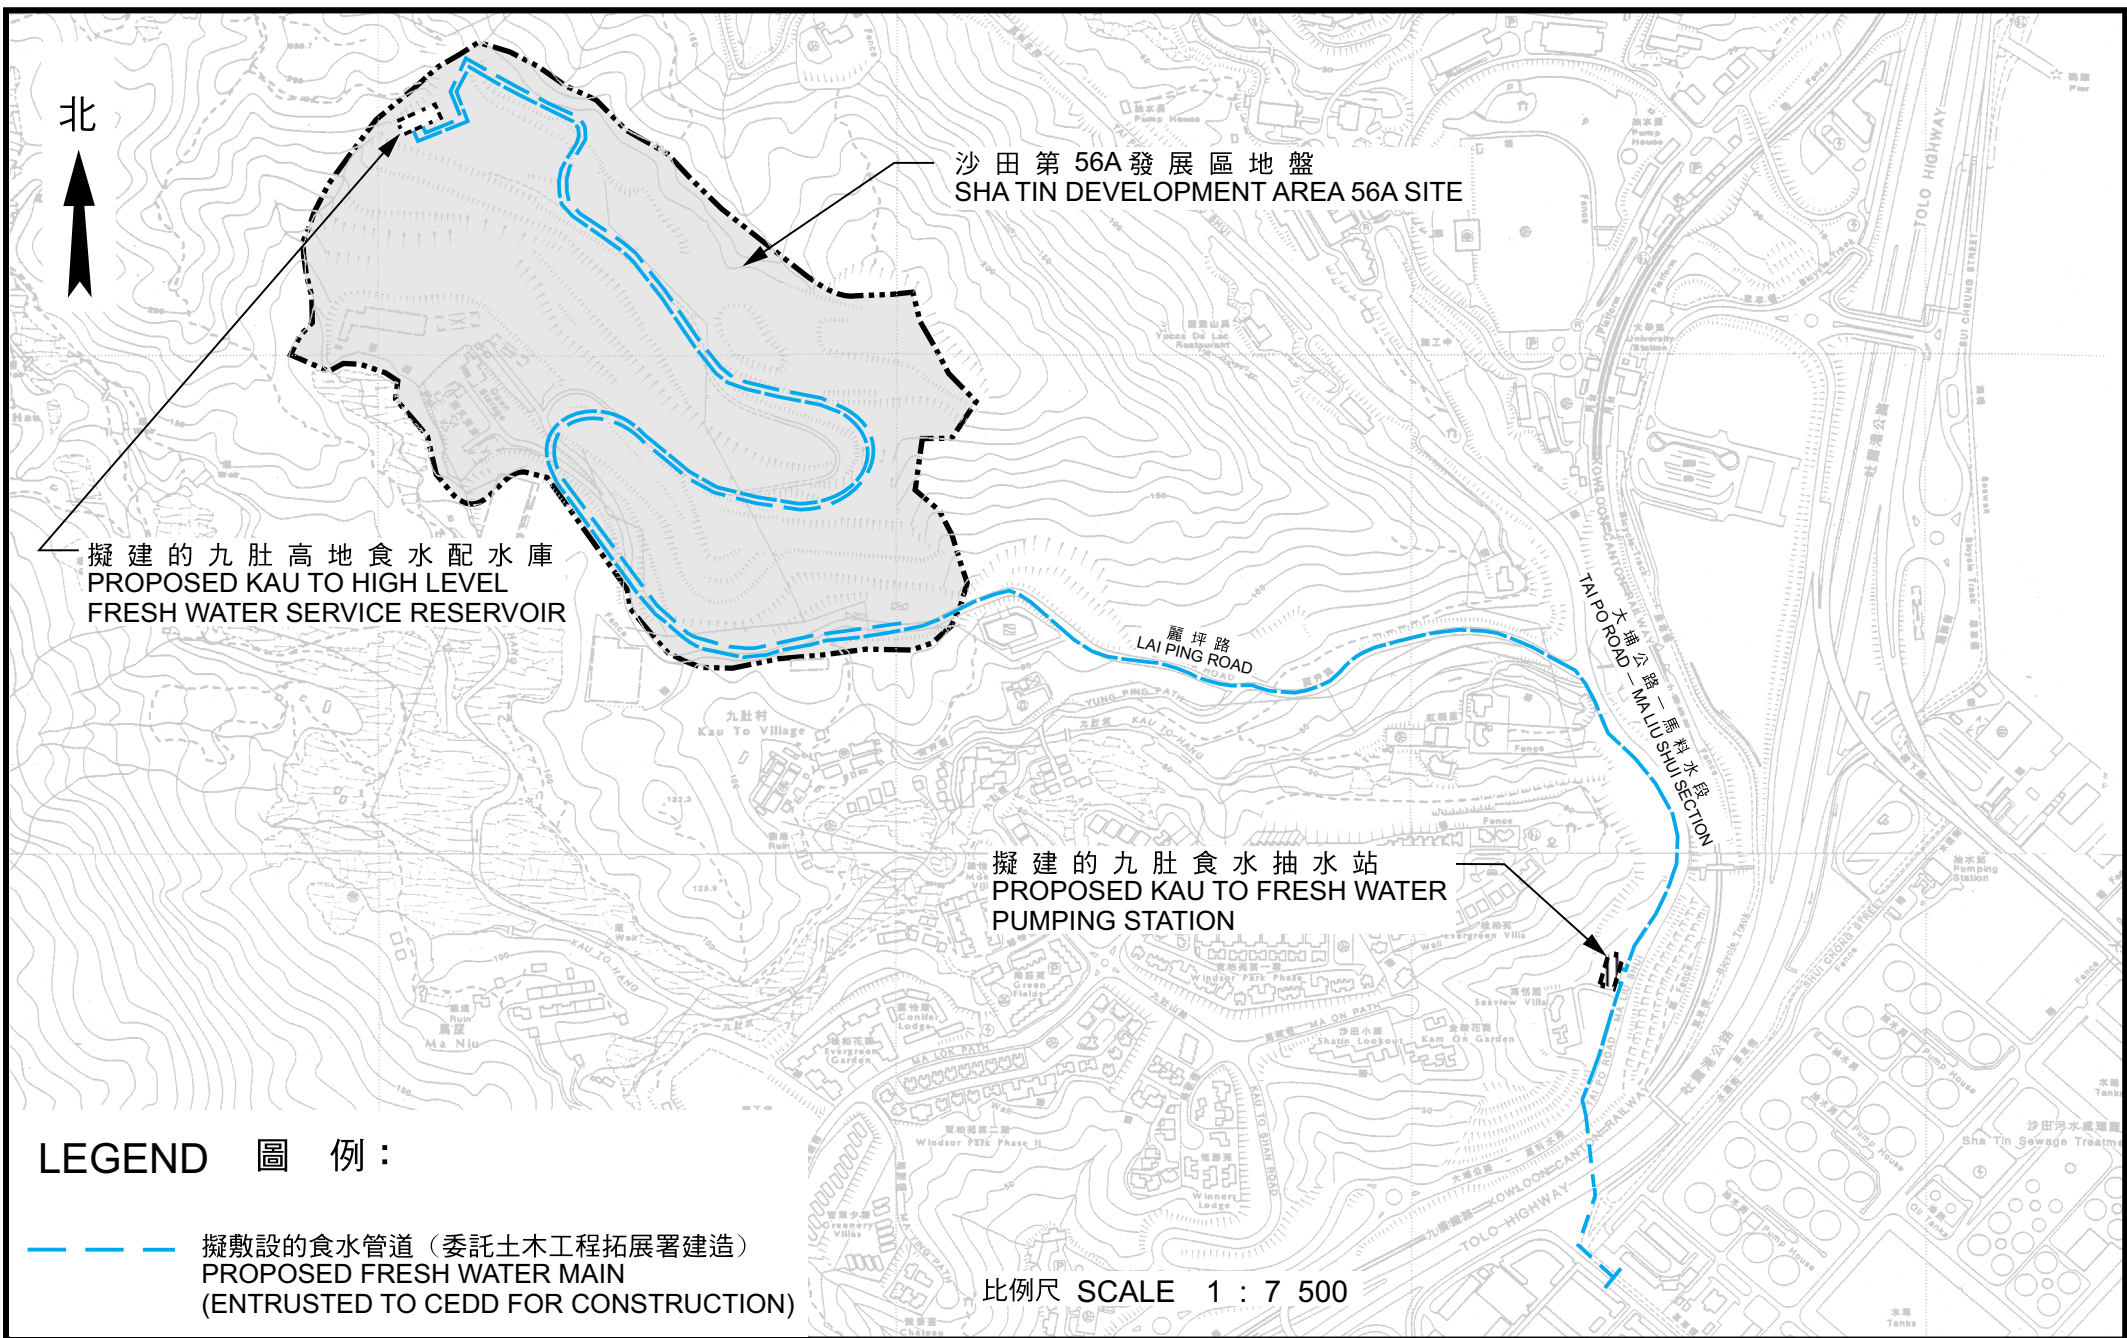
北

沙 田 第 56A 發 展 區 地 盤
SHA TIN DEVELOPMENT AREA 56A SITE

擬 建 的 九 肚 高 地 食 水 配 水 庫
PROPOSED KAU TO HIGH LEVEL
FRESH WATER SERVICE RESERVOIR

麗 坪 路
LAI PING ROAD

大 埔 公 路 — 馬 料 水 段
TAI PO ROAD — MA LIU SHUI SECTION

擬 建 的 九 肚 食 水 抽 水 站
PROPOSED KAU TO FRESH WATER
PUMPING STATION

LEGEND 圖 例：

擬敷設的食水管道（委託土木工程拓展署建造）
PROPOSED FRESH WATER MAIN
(ENTRUSTED TO CEDD FOR CONSTRUCTION)

比例尺 SCALE 1 : 7 500

TOLO HIGHWAY
SUI CHEUNG STREET
TOLO HIGHWAY
KOWLOON-CANTON RAILWAY
九肚村
Kau To Village
YUNG PING PATH
KAU TO HANG
MA LOK PATH
MA ON PATH
KAU TO SHAN ROAD
Windsor Park Phase II
Evergreen Garden
Greenery Villas
Ma Niu
Kam On Garden
Shatin Lookout
Seaview Villa
Evergreen Villa
Winners Lodge
Conifer Lodge
Green Fields
Sha Tin Sewage Treatme
Pump House
Pumping Station
University Station
Yucca De Lac Restaurant
Ruin
Weir
Fence
Tanks
Oil Tanks